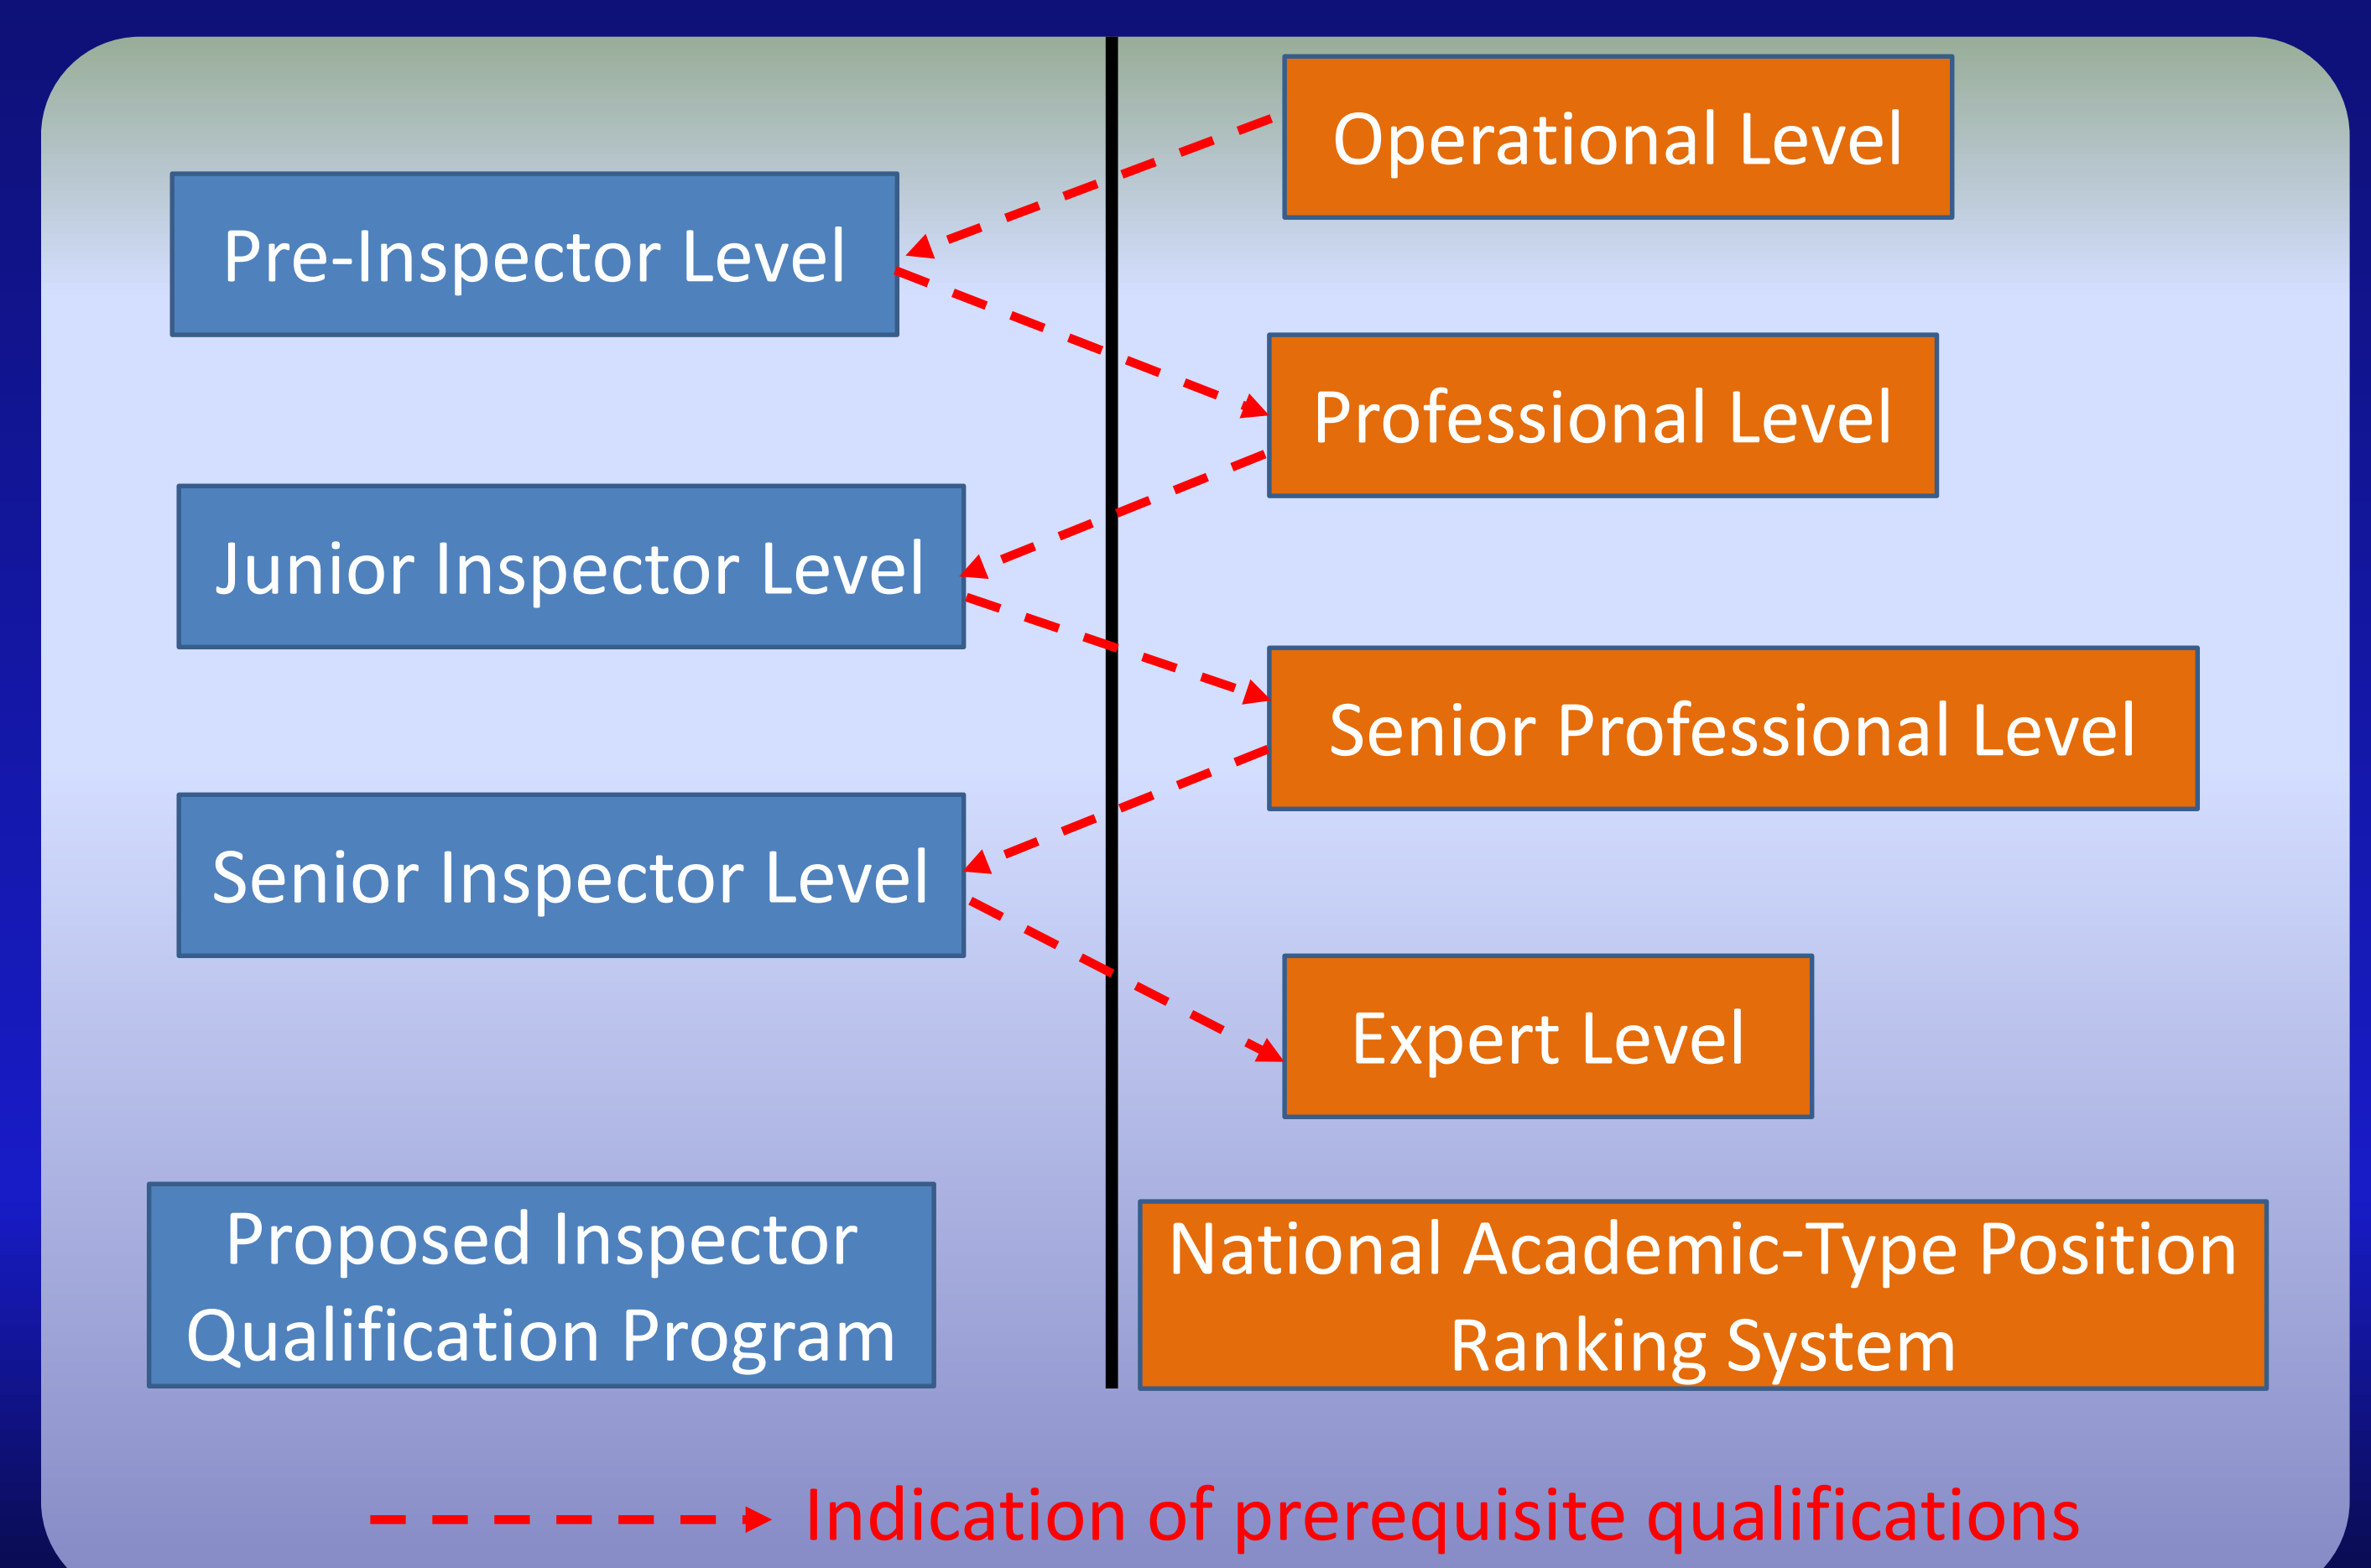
Operational Level

Pre-Inspector Level

Professional Level

Junior Inspector Level

Senior Professional Level

Senior Inspector Level

Expert Level

Proposed Inspector Qualification Program

National Academic-Type Position Ranking System

Indication of prerequisite qualifications